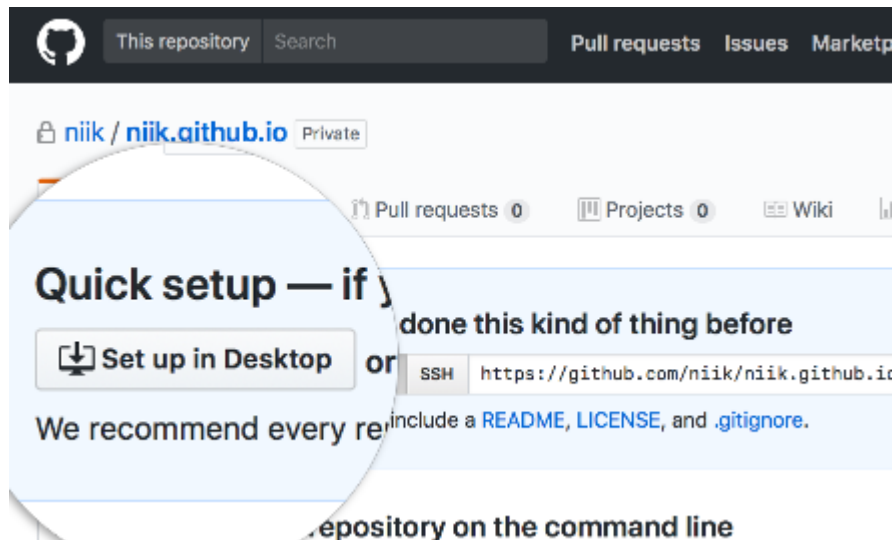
This repository Search Pull requests Issues Marketp

niik / niik.github.io Private

Pull requests 0 Projects 0 Wiki

Quick setup — if y done this kind of thing before

Set up in Desktop or SSH https://github.com/niik/niik.github.io

We recommend every re include a README, LICENSE, and .gitignore.

repository on the command line